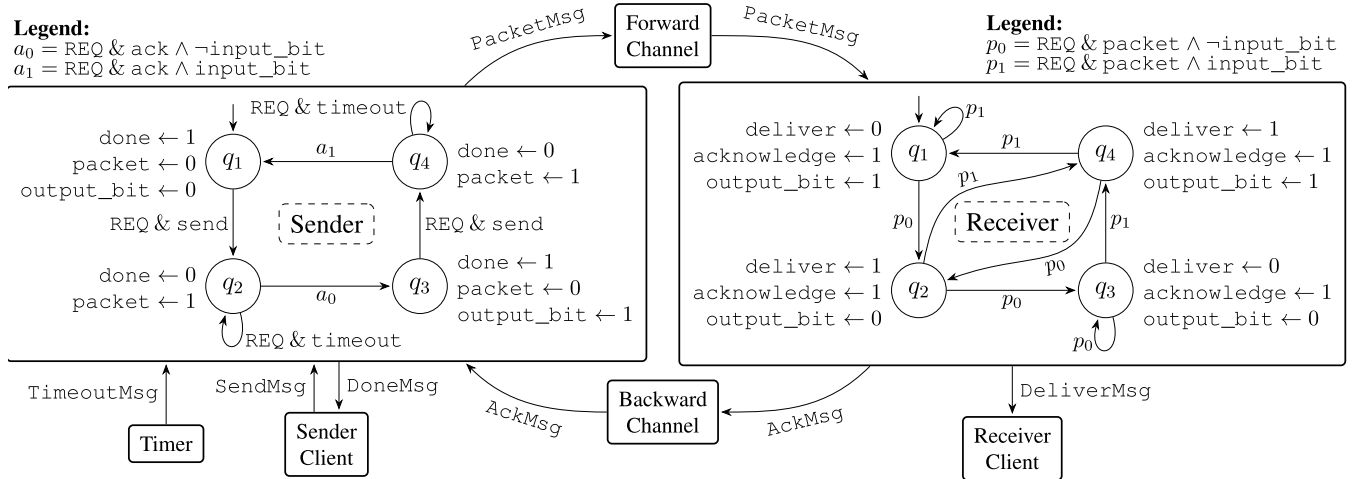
**Legend:**
$a_0 = \texttt{REQ} \,\&\, \texttt{ack} \land \neg\texttt{input\_bit}$
$a_1 = \texttt{REQ} \,\&\, \texttt{ack} \land \texttt{input\_bit}$

PacketMsg

Forward Channel

PacketMsg

**Legend:**
$p_0 = \texttt{REQ} \,\&\, \texttt{packet} \land \neg\texttt{input\_bit}$
$p_1 = \texttt{REQ} \,\&\, \texttt{packet} \land \texttt{input\_bit}$

REQ & timeout

done $\leftarrow 1$
packet $\leftarrow 0$
output_bit $\leftarrow 0$

$q_1$

$a_1$

$q_4$

done $\leftarrow 0$
packet $\leftarrow 1$

REQ & send

Sender

REQ & send

done $\leftarrow 0$
packet $\leftarrow 1$

$q_2$

$a_0$

$q_3$

done $\leftarrow 1$
packet $\leftarrow 0$
output_bit $\leftarrow 1$

REQ & timeout

$p_1$

deliver $\leftarrow 0$
acknowledge $\leftarrow 1$
output_bit $\leftarrow 1$

$q_1$

$p_1$

$q_4$

deliver $\leftarrow 1$
acknowledge $\leftarrow 1$
output_bit $\leftarrow 1$

$p_1$

$p_0$

Receiver

$p_1$

deliver $\leftarrow 1$
acknowledge $\leftarrow 1$
output_bit $\leftarrow 0$

$p_0$

$q_2$

$p_0$

$q_3$

deliver $\leftarrow 0$
acknowledge $\leftarrow 1$
output_bit $\leftarrow 0$

$p_0$

TimeoutMsg

Timer

SendMsg

DoneMsg

Sender Client

AckMsg

Backward Channel

AckMsg

DeliverMsg

Receiver Client